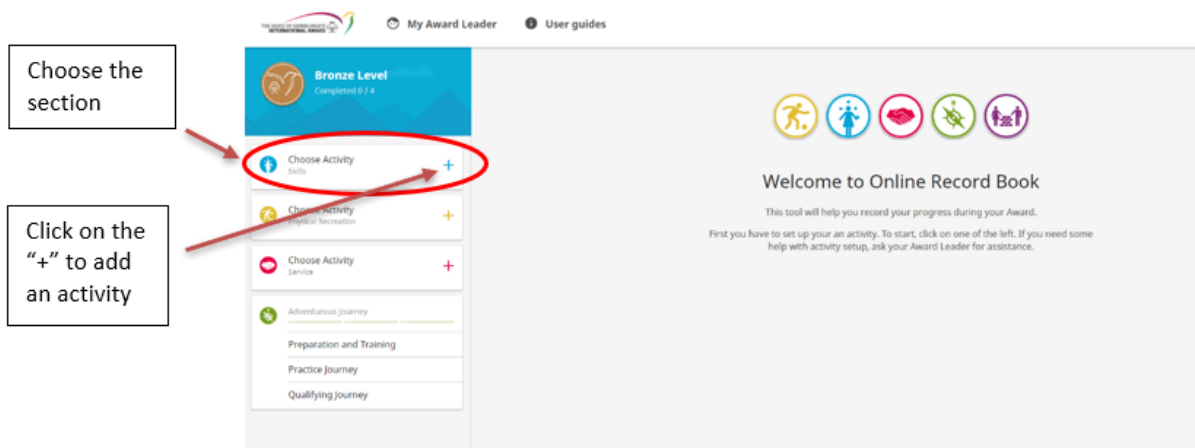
Choose the section

Click on the "+" to add an activity

THE DUKE OF EDINBURGH'S INTERNATIONAL AWARD

My Award Leader

User guides

Bronze Level
Completed 0 / 4

Choose Activity
Skills
+

Choose Activity
Physical Recreation
+

Choose Activity
Service
+

Adventurous Journey

Preparation and Training

Practice Journey

Qualifying Journey

Welcome to Online Record Book

This tool will help you record your progress during your Award.

First you have to set up your an activity. To start, click on one of the left. If you need some help with activity setup, ask your Award Leader for assistance.